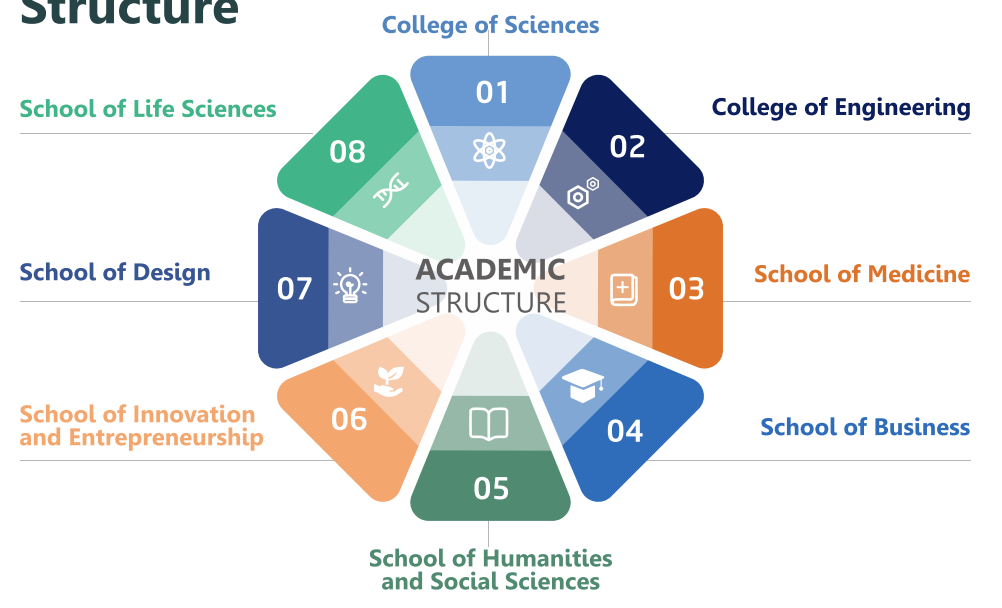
Structure

College of Sciences

01

School of Life Sciences

08

College of Engineering

02

ACADEMIC STRUCTURE

School of Design

07

School of Medicine

03

School of Innovation and Entrepreneurship

06

School of Business

04

05

School of Humanities and Social Sciences